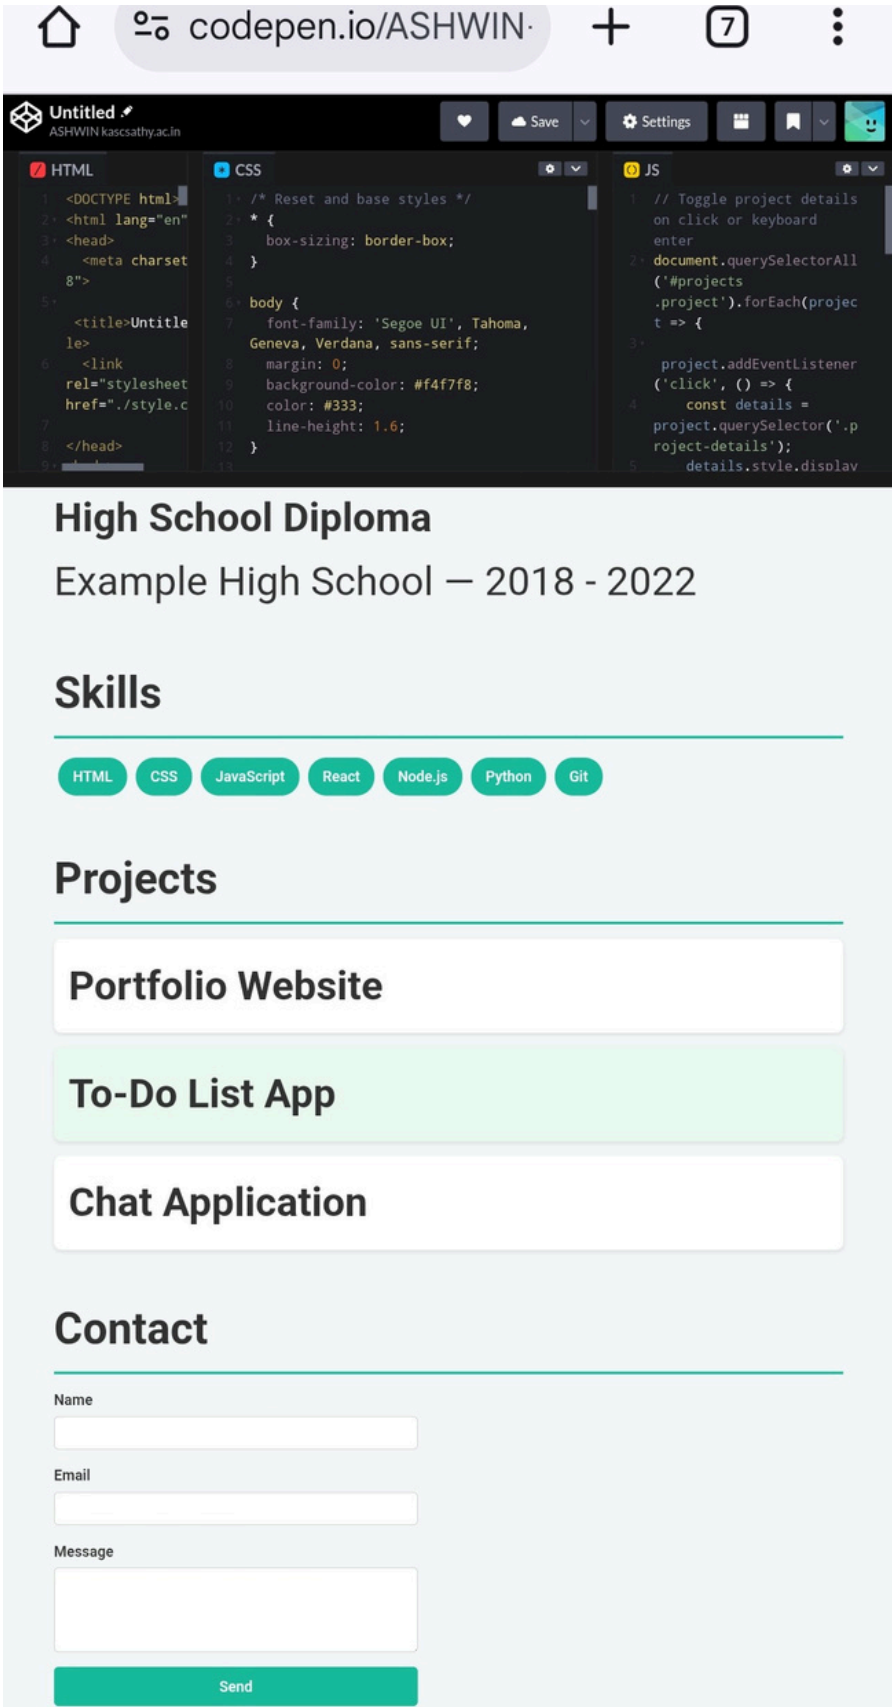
codepen.io/ASHWIN·

7

Untitled
ASHWIN kascsathy.ac.in

Save

Settings

HTML

<DOCTYPE html>
<html lang="en"
<head>
<meta charset
8">

<title>Untitle
le>
<link
rel="stylesheet
href="./style.c

</head>

CSS

/* Reset and base styles */
* {
box-sizing: border-box;
}

body {
font-family: 'Segoe UI', Tahoma,
Geneva, Verdana, sans-serif;
margin: 0;
background-color: #f4f7f8;
color: #333;
line-height: 1.6;
}

JS

// Toggle project details on click or keyboard enter
document.querySelectorAll
('#projects
.project').forEach(project => {

project.addEventListener
('click', () => {
const details =
project.querySelector('.project-details');
details.style.display

High School Diploma

Example High School — 2018 - 2022

Skills

HTML CSS JavaScript React Node.js Python Git

Projects

Portfolio Website

To-Do List App

Chat Application

Contact

Name

Email

Message

Send